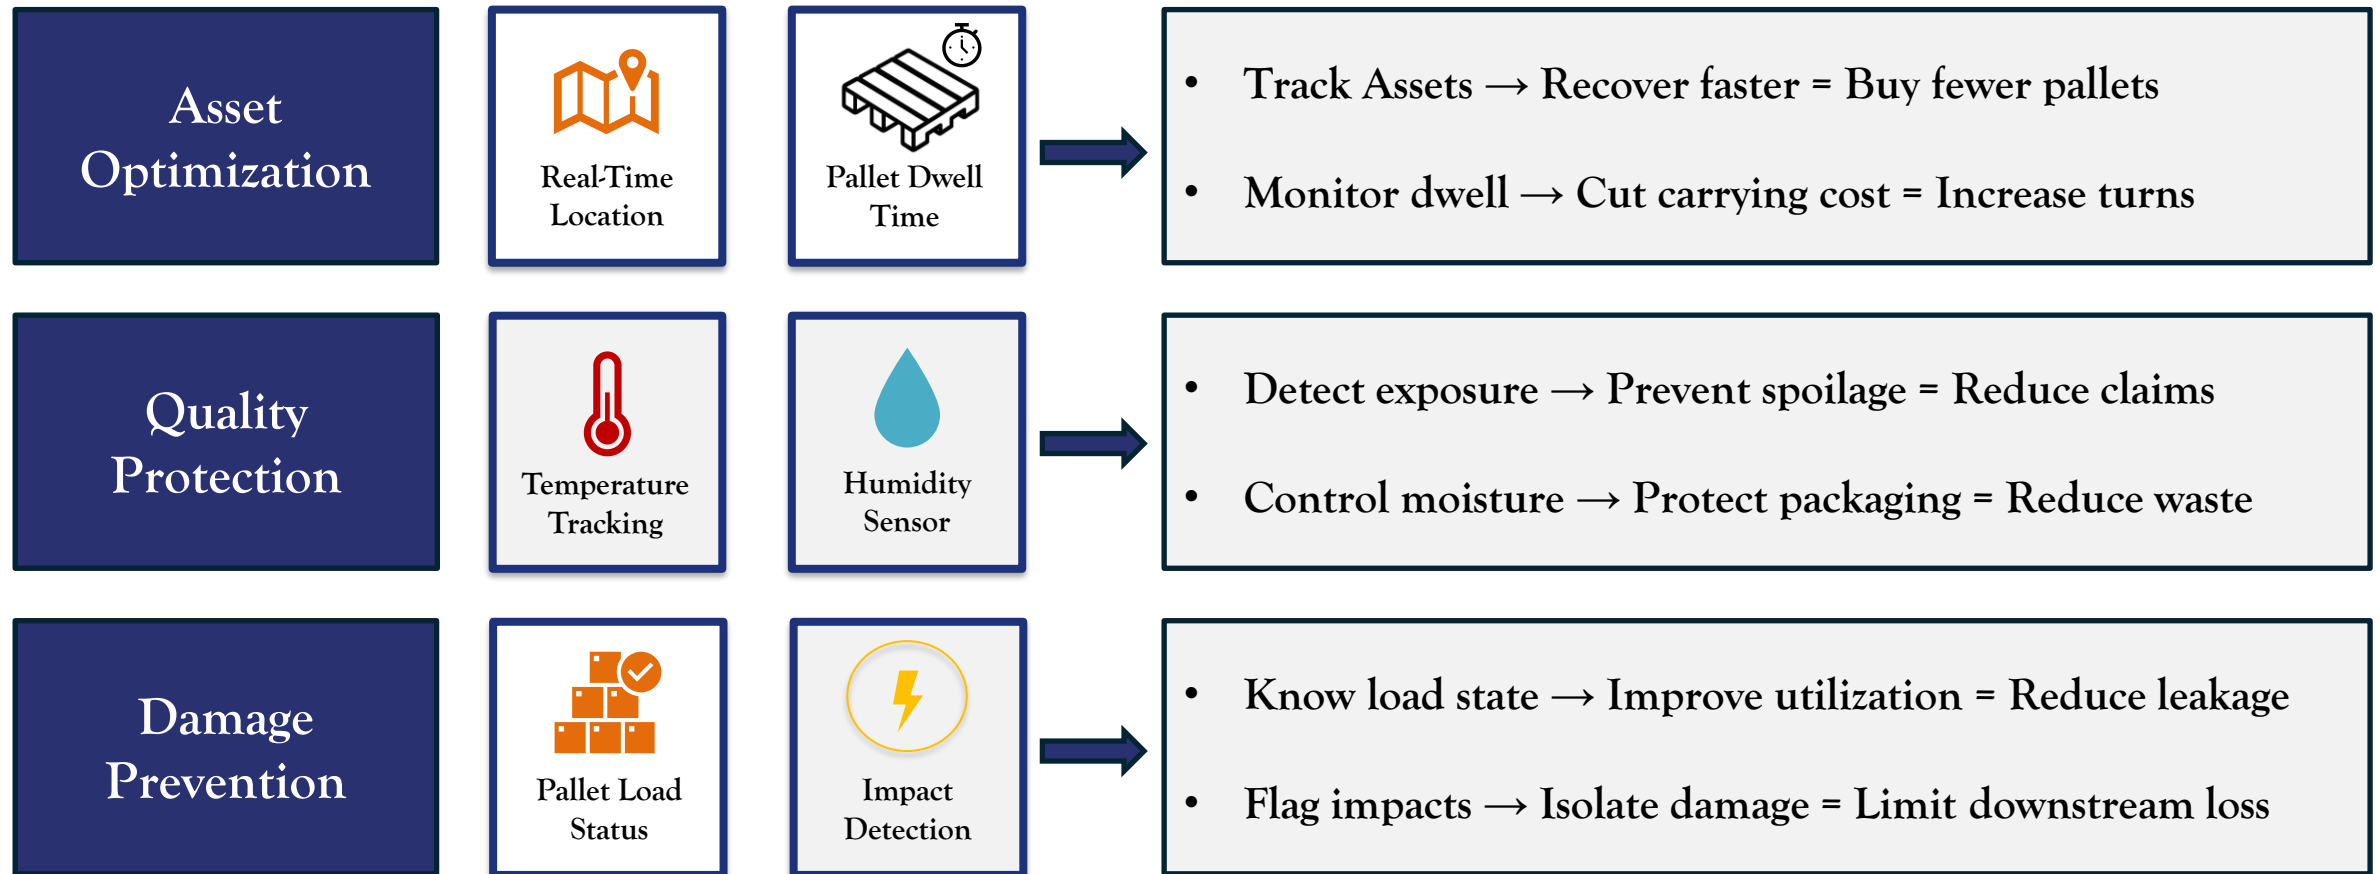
Asset Optimization

Real-Time Location

Pallet Dwell Time

- Track Assets → Recover faster = Buy fewer pallets
- Monitor dwell → Cut carrying cost = Increase turns

Quality Protection

Temperature Tracking

Humidity Sensor

- Detect exposure → Prevent spoilage = Reduce claims
- Control moisture → Protect packaging = Reduce waste

Damage Prevention

Pallet Load Status

Impact Detection

- Know load state → Improve utilization = Reduce leakage
- Flag impacts → Isolate damage = Limit downstream loss